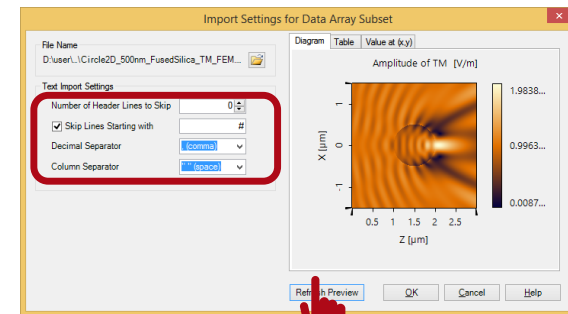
Import Settings for Data Array Subset

File Name
D:\user\..\Circle2D_500nm_FusedSilica_TM_FEM...

Text Import Settings
Number of Header Lines to Skip 0
Skip Lines Starting with #
Decimal Separator . (comma)
Column Separator " " (space)

Diagram Table Value at (x,y)

Amplitude of TM [V/m]

1.9838...
0.9963...
0.0087...

X [µm]
1
0
-1

Z [µm]
0.5 1 1.5 2 2.5

Refresh Preview OK Cancel Help